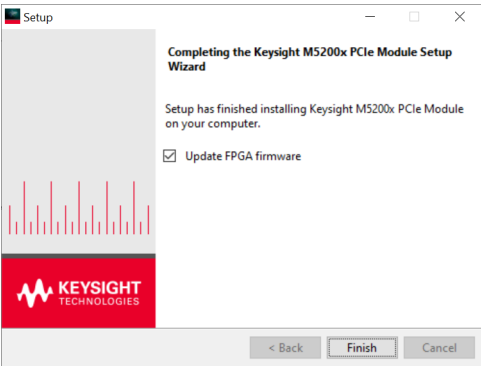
Setup

Completing the Keysight M5200x PCIe Module Setup Wizard

Setup has finished installing Keysight M5200x PCIe Module on your computer.

☑ Update FPGA firmware

KEYSIGHT
TECHNOLOGIES

< Back
Finish
Cancel